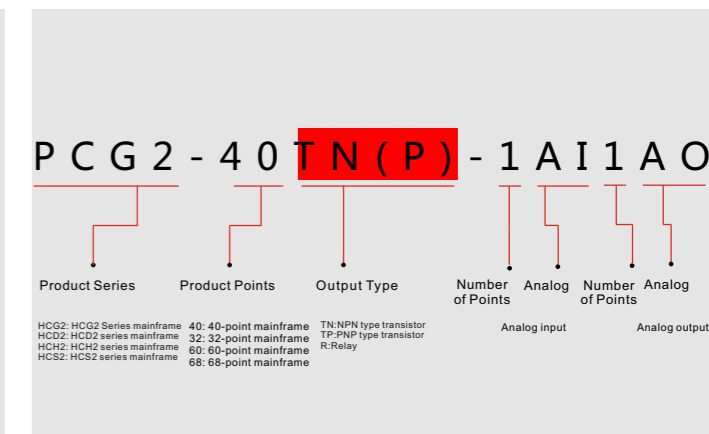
P C G 2 - 4 0 T N ( P ) - 1 A I 1 A O

Product Series

Product Points

Output Type

Number of Points

Analog

Number of Points

Analog

HCG2: HCG2 Series mainframe
HCD2: HCD2 series mainframe
HCH2: HCH2 series mainframe
HCS2: HCS2 series mainframe

40: 40-point mainframe
32: 32-point mainframe
60: 60-point mainframe
68: 68-point mainframe

TN:NPN type transistor
TP:PNP type transistor
R:Relay

Analog input

Analog output